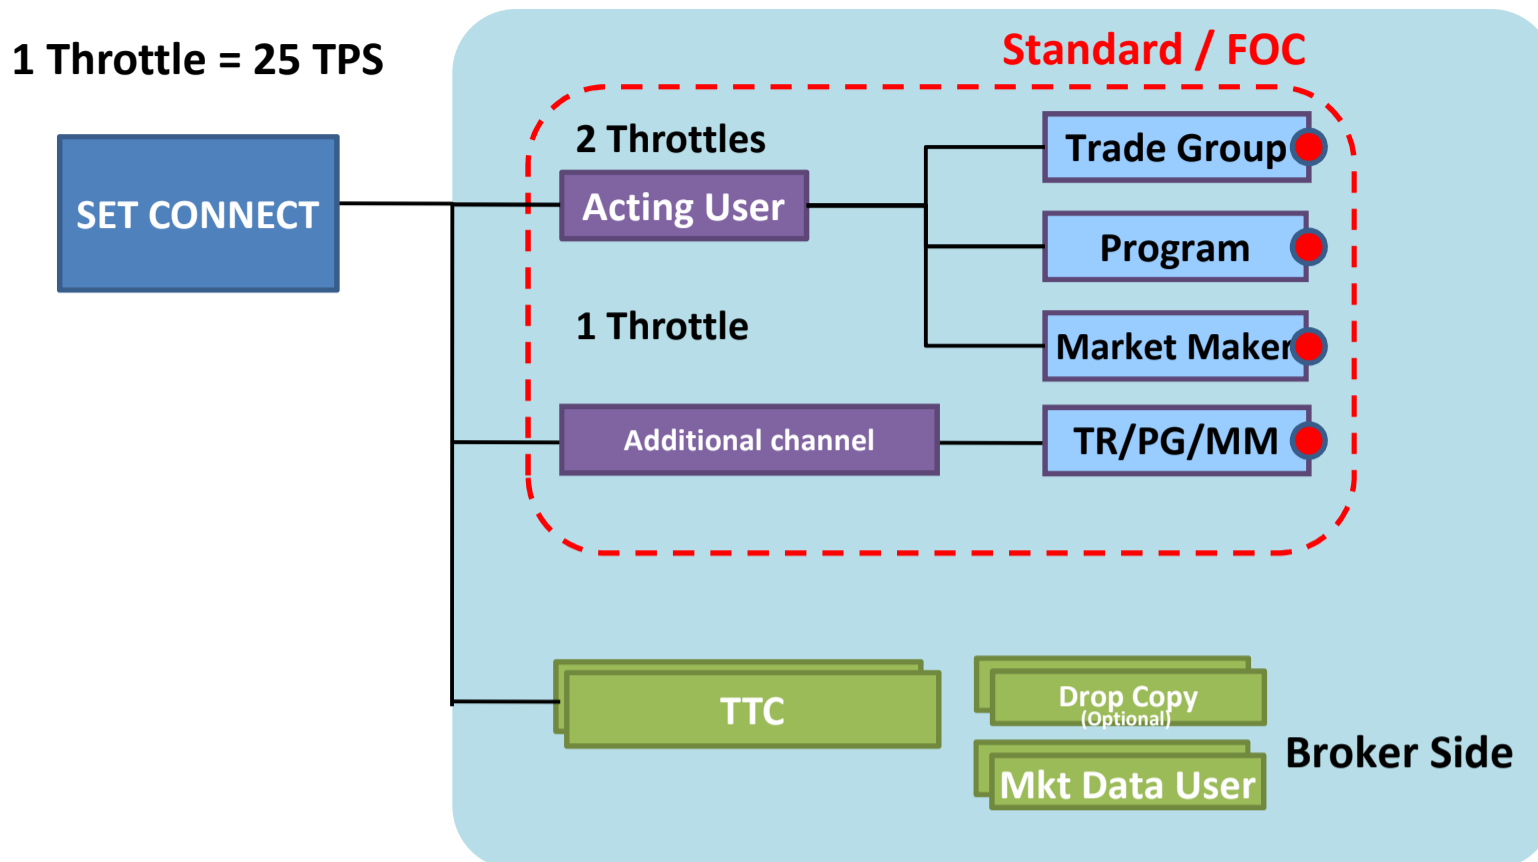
1 Throttle = 25 TPS

SET CONNECT

Standard / FOC

2 Throttles

Acting User

Trade Group

Program

1 Throttle

Market Maker

Additional channel

TR/PG/MM

TTC

Drop Copy (Optional)

Mkt Data User

Broker Side